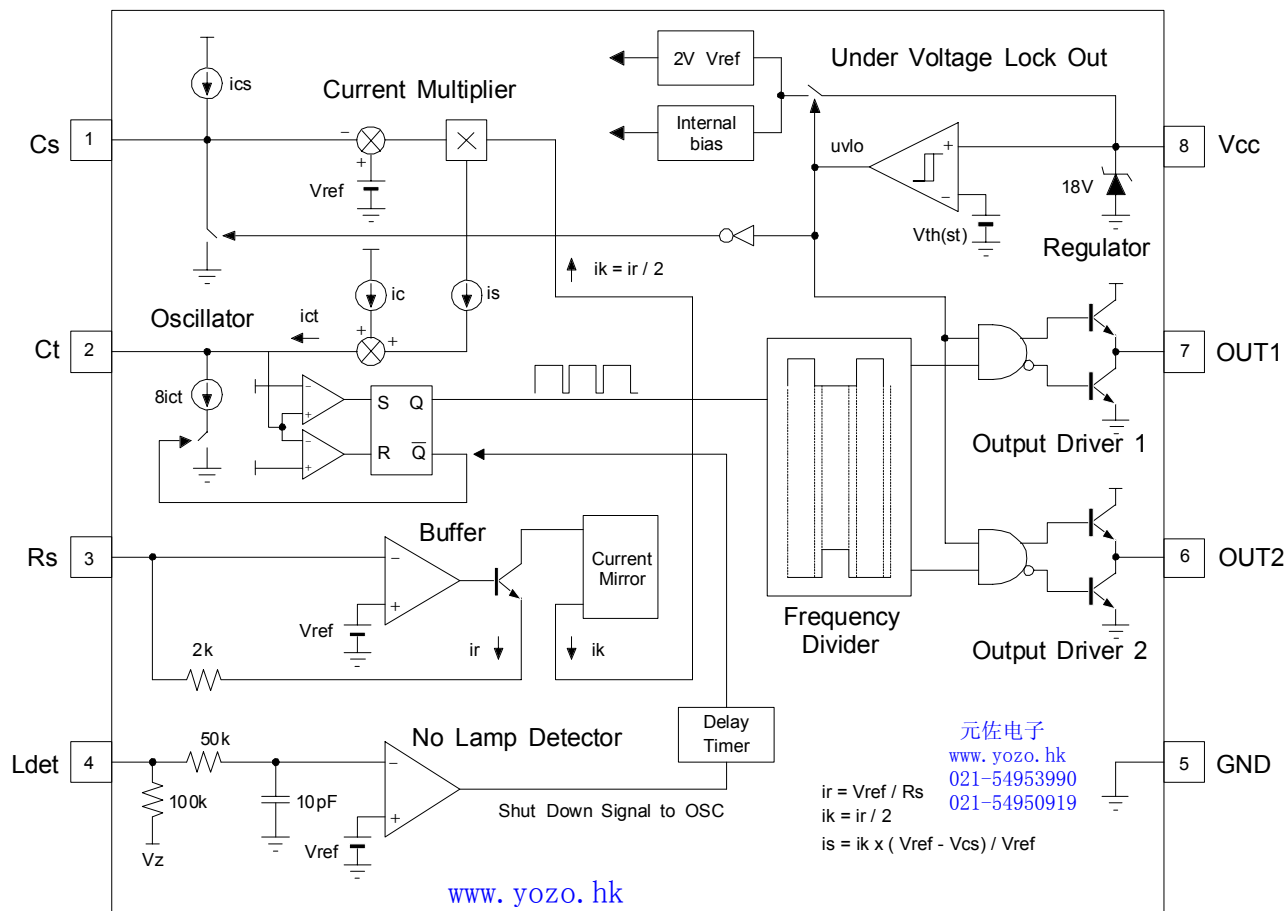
Cs 1
ics
Current Multiplier
−
+
Vref
2V Vref
Internal bias
Under Voltage Lock Out
uvlo
+
−
Vth(st)
8 Vcc
18V
Regulator
ik = ir / 2
ic
is
Oscillator
ict
+
+
Ct 2
8ict
−
+
−
+
S Q
R $\overline{Q}$
7 OUT1
Output Driver 1
Rs 3
Buffer
−
+
Vref
Current Mirror
ir
ik
2k
Frequency Divider
6 OUT2
Output Driver 2
Ldet 4
50k
100k
Vz
10pF
No Lamp Detector
−
+
Vref
Delay Timer
Shut Down Signal to OSC
元佐电子
www.yozo.hk
021-54953990
021-54950919
5 GND
ir = Vref / Rs
ik = ir / 2
is = ik x ( Vref - Vcs) / Vref
www.yozo.hk